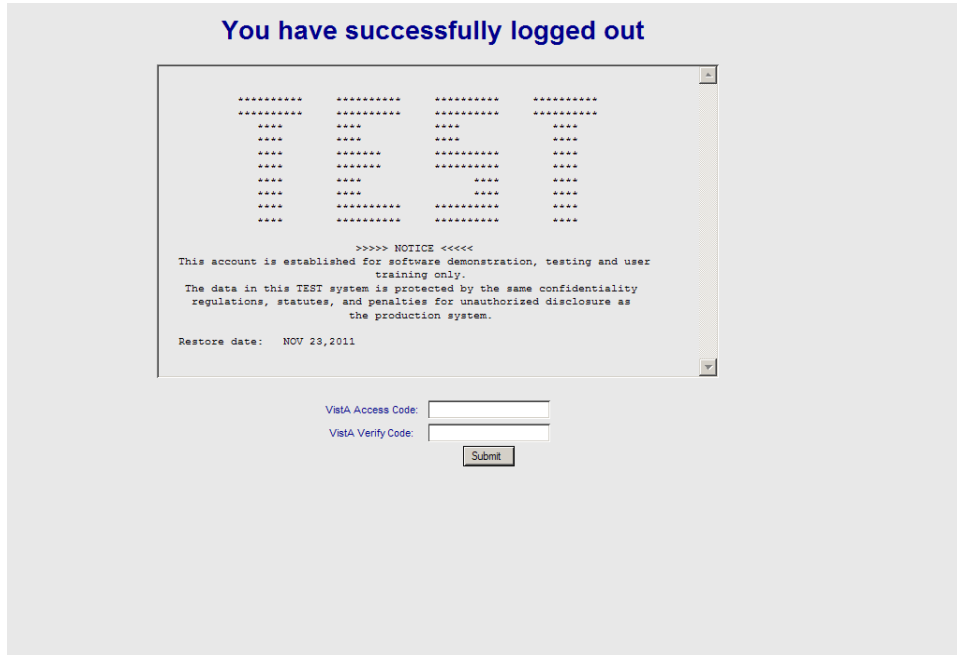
You have successfully logged out

```
**********    **********    **********    **********
**********    **********    **********    **********
   ****       ****          ****             ****
   ****       ****          ****             ****
   ****       *******       **********       ****
   ****       *******       **********       ****
   ****       ****                ****       ****
   ****       ****                ****       ****
   ****       **********    **********       ****
   ****       **********    **********       ****
```

>>>>> NOTICE <<<<<
This account is established for software demonstration, testing and user training only.
The data in this TEST system is protected by the same confidentiality regulations, statutes, and penalties for unauthorized disclosure as the production system.

Restore date: NOV 23,2011

VistA Access Code:
VistA Verify Code:
Submit